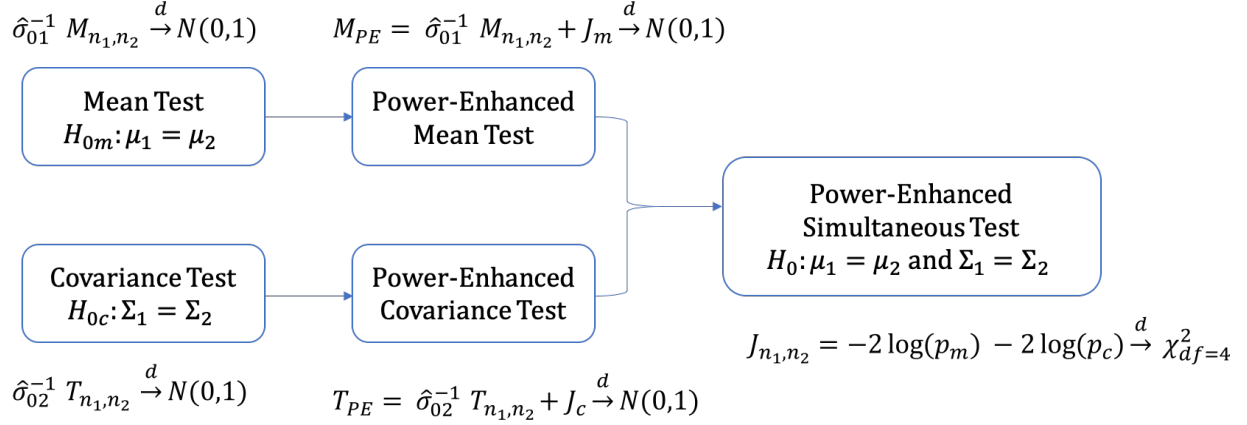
$\hat{\sigma}_{01}^{-1} M_{n_1,n_2} \xrightarrow{d} N(0,1)$

$M_{PE} = \hat{\sigma}_{01}^{-1} M_{n_1,n_2} + J_m \xrightarrow{d} N(0,1)$

Mean Test
$H_{0m}: \mu_1 = \mu_2$

Power-Enhanced Mean Test

Power-Enhanced Simultaneous Test
$H_0: \mu_1 = \mu_2$ and $\Sigma_1 = \Sigma_2$

Covariance Test
$H_{0c}: \Sigma_1 = \Sigma_2$

Power-Enhanced Covariance Test

$J_{n_1,n_2} = -2\log(p_m) - 2\log(p_c) \xrightarrow{d} \chi^2_{df=4}$

$\hat{\sigma}_{02}^{-1} T_{n_1,n_2} \xrightarrow{d} N(0,1)$

$T_{PE} = \hat{\sigma}_{02}^{-1} T_{n_1,n_2} + J_c \xrightarrow{d} N(0,1)$